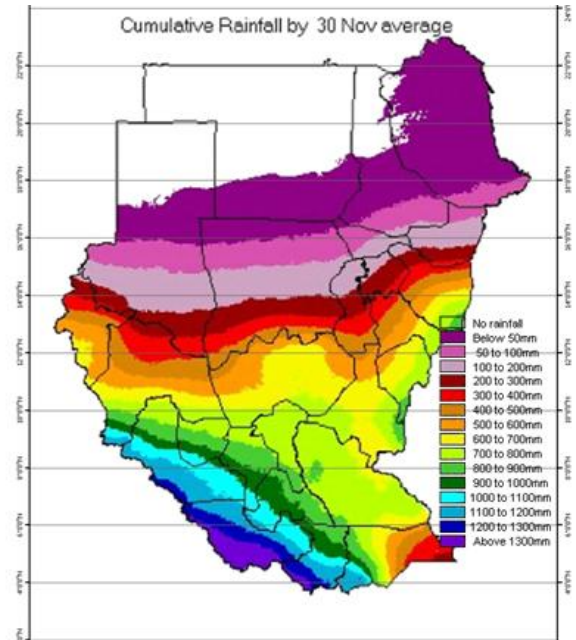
Cumulative Rainfall by 30 Nov average

No rainfall
Below 50mm
50 to 100mm
100 to 200mm
200 to 300mm
300 to 400mm
400 to 500mm
500 to 600mm
600 to 700mm
700 to 800mm
800 to 900mm
900 to 1000mm
1000 to 1100mm
1100 to 1200mm
1200 to 1300mm
Above 1300mm